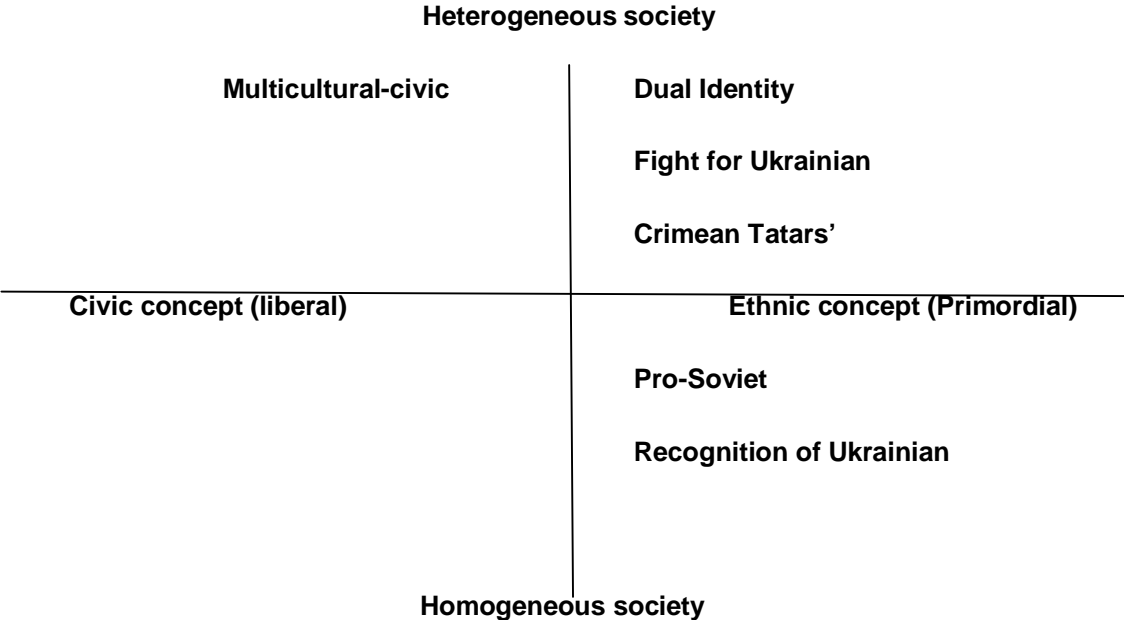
Heterogeneous society

Multicultural-civic

Dual Identity

Fight for Ukrainian

Crimean Tatars'

Civic concept (liberal)

Ethnic concept (Primordial)

Pro-Soviet

Recognition of Ukrainian

Homogeneous society